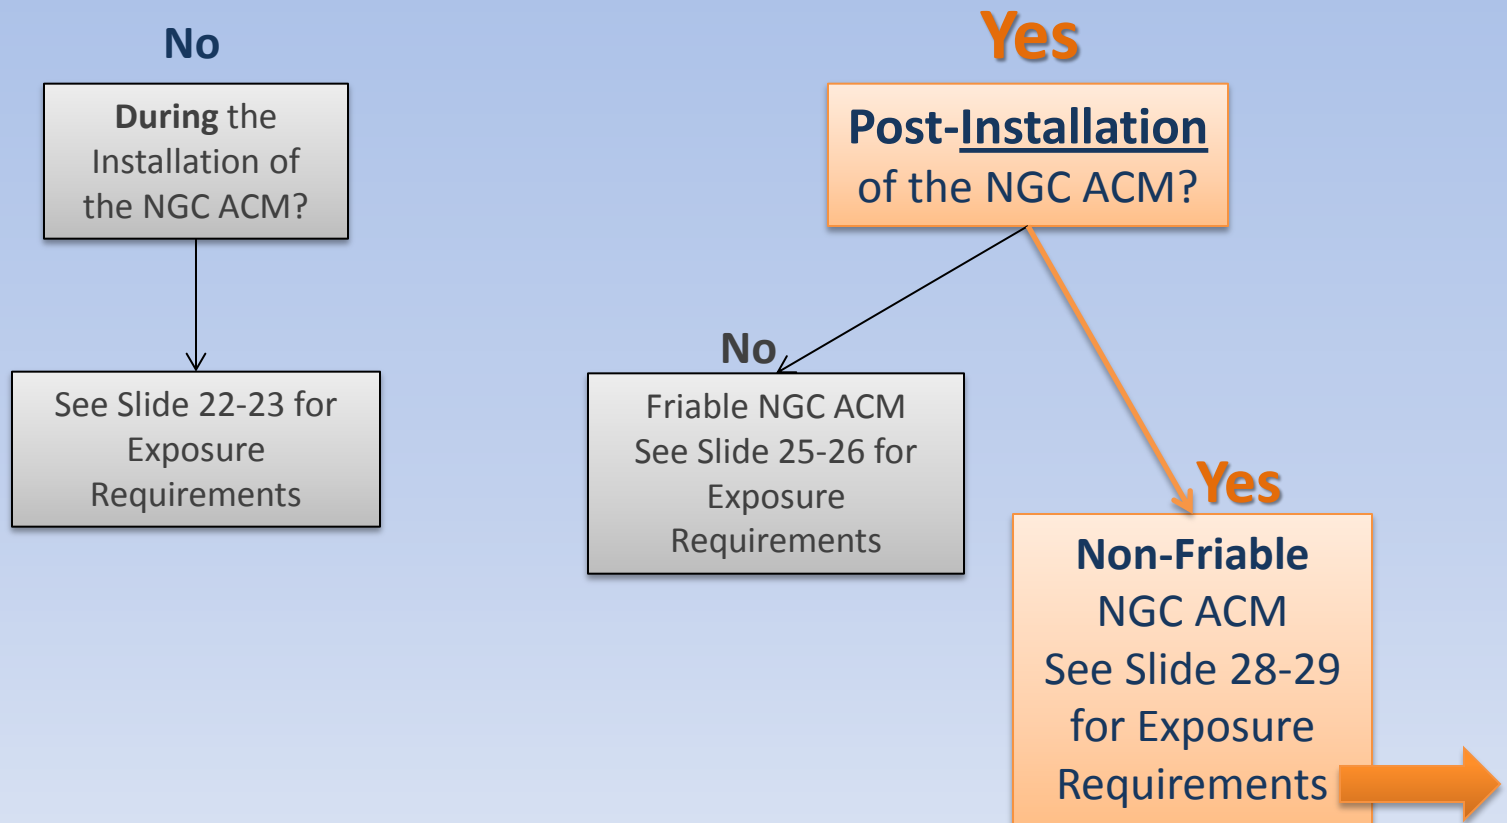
No

During the Installation of the NGC ACM?

See Slide 22-23 for Exposure Requirements

Yes

Post-Installation of the NGC ACM?

No

Friable NGC ACM See Slide 25-26 for Exposure Requirements

Yes

Non-Friable NGC ACM See Slide 28-29 for Exposure Requirements